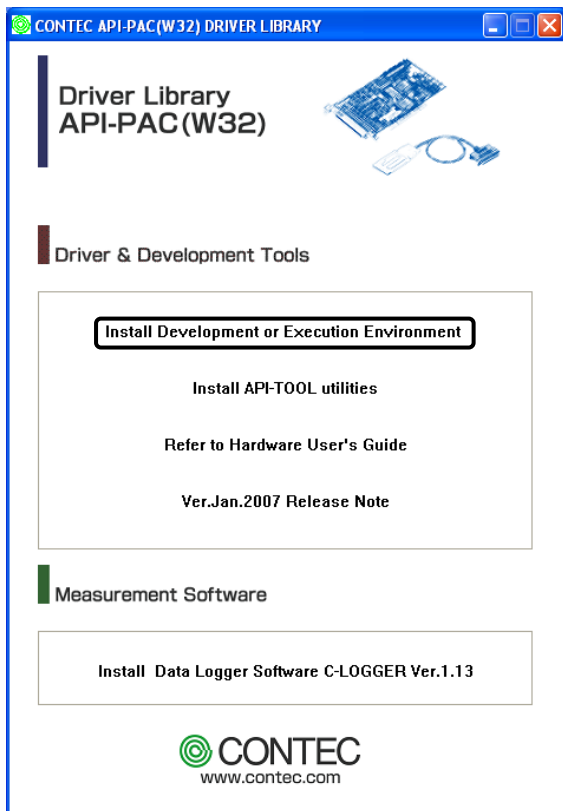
CONTEC API-PAC(W32) DRIVER LIBRARY

Driver Library
API-PAC(W32)

Driver & Development Tools

Install Development or Execution Environment

Install API-TOOL utilities

Refer to Hardware User's Guide

Ver.Jan.2007 Release Note

Measurement Software

Install Data Logger Software C-LOGGER Ver.1.13

CONTEC
www.contec.com